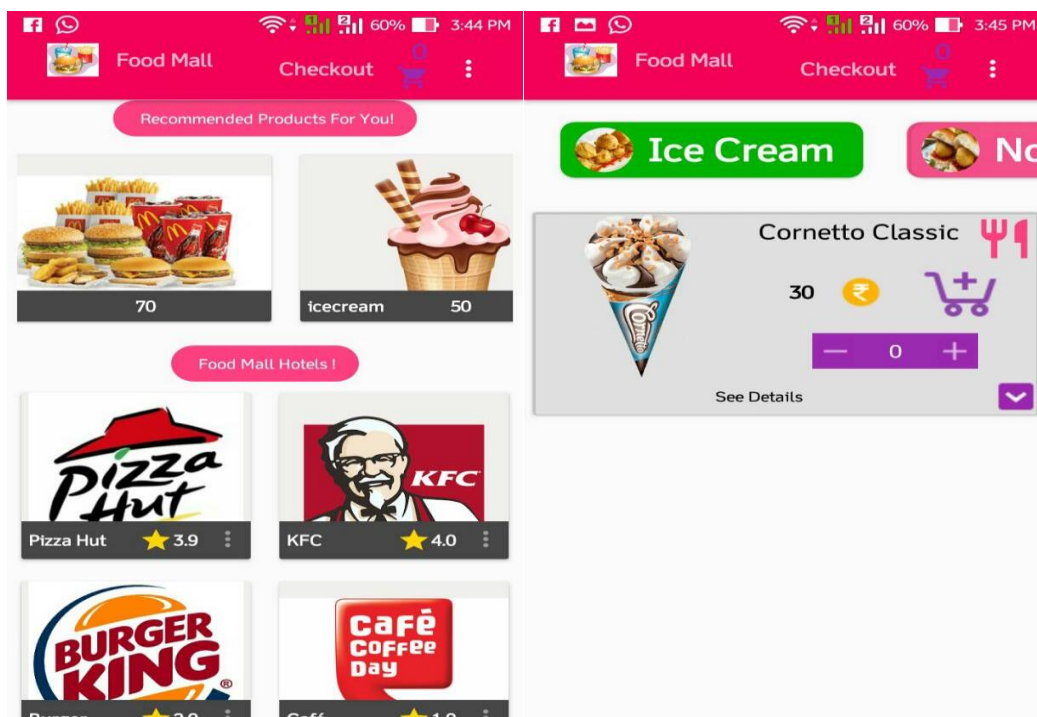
60% 3:44 PM

Food Mall

Checkout 0

Recommended Products For You!

70

icecream 50

Food Mall Hotels !

Pizza Hut

Pizza Hut 3.9

KFC

KFC 4.0

BURGER KING

Burger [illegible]

Café Coffee Day

Café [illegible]

60% 3:45 PM

Food Mall

Checkout 0

Ice Cream

No

Cornetto Classic

Cornetto

30

0

See Details